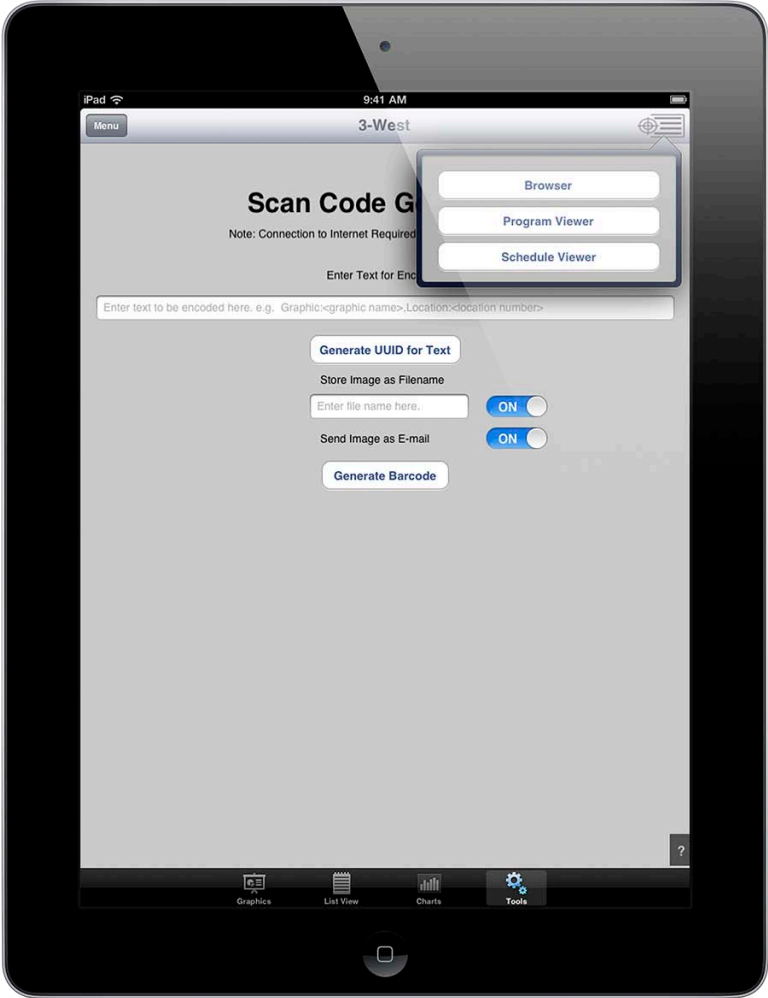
iPad

9:41 AM

Menu

3-West

Browser

Program Viewer

Schedule Viewer

Scan Code G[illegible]

Note: Connection to Internet Required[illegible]

Enter Text for Enc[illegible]

Enter text to be encoded here. e.g. Graphic:<graphic name>,Location:<location number>

Generate UUID for Text

Store Image as Filename

Enter file name here.

ON

Send Image as E-mail

ON

Generate Barcode

?

Graphics

List View

Charts

Tools